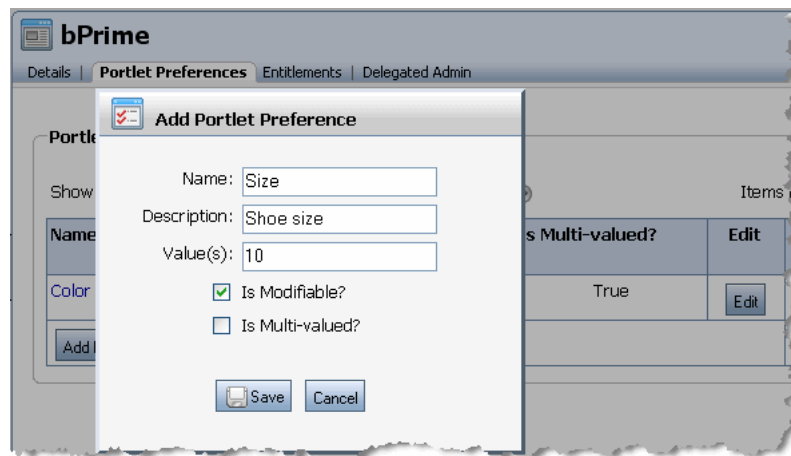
bPrime

Details | Portlet Preferences | Entitlements | Delegated Admin

Portle

Show

Items

Name

s Multi-valued?

Edit

Color

True

Edit

Add

Add Portlet Preference

Name: Size

Description: Shoe size

Value(s): 10

Is Modifiable?

Is Multi-valued?

Save

Cancel